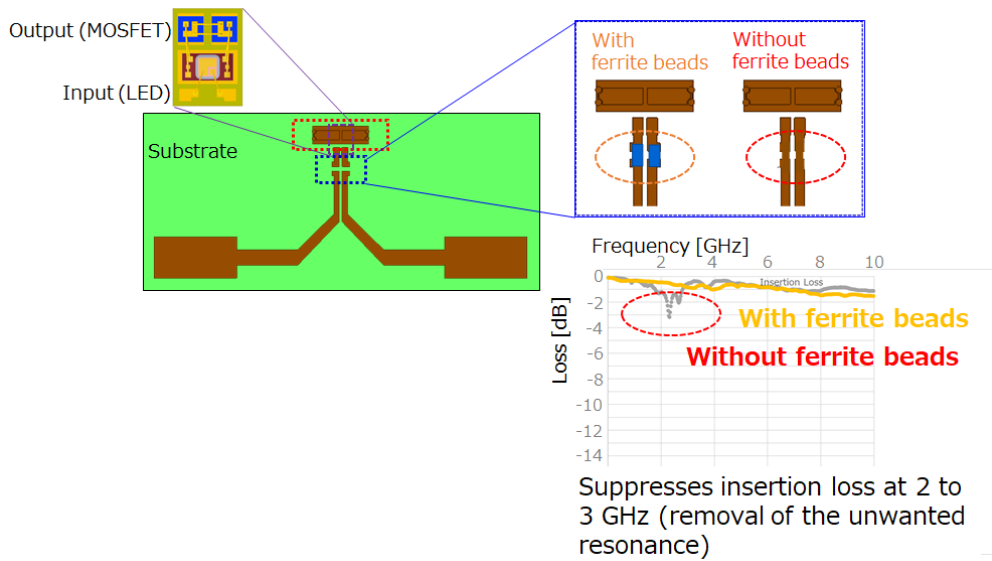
Output (MOSFET)

Input (LED)

Substrate

With ferrite beads

Without ferrite beads

Frequency [GHz]

0
2
4
6
8
10

Insertion Loss

0
-2
-4
-6
-8
-10
-12
-14

Loss [dB]

With ferrite beads

Without ferrite beads

Suppresses insertion loss at 2 to 3 GHz (removal of the unwanted resonance)